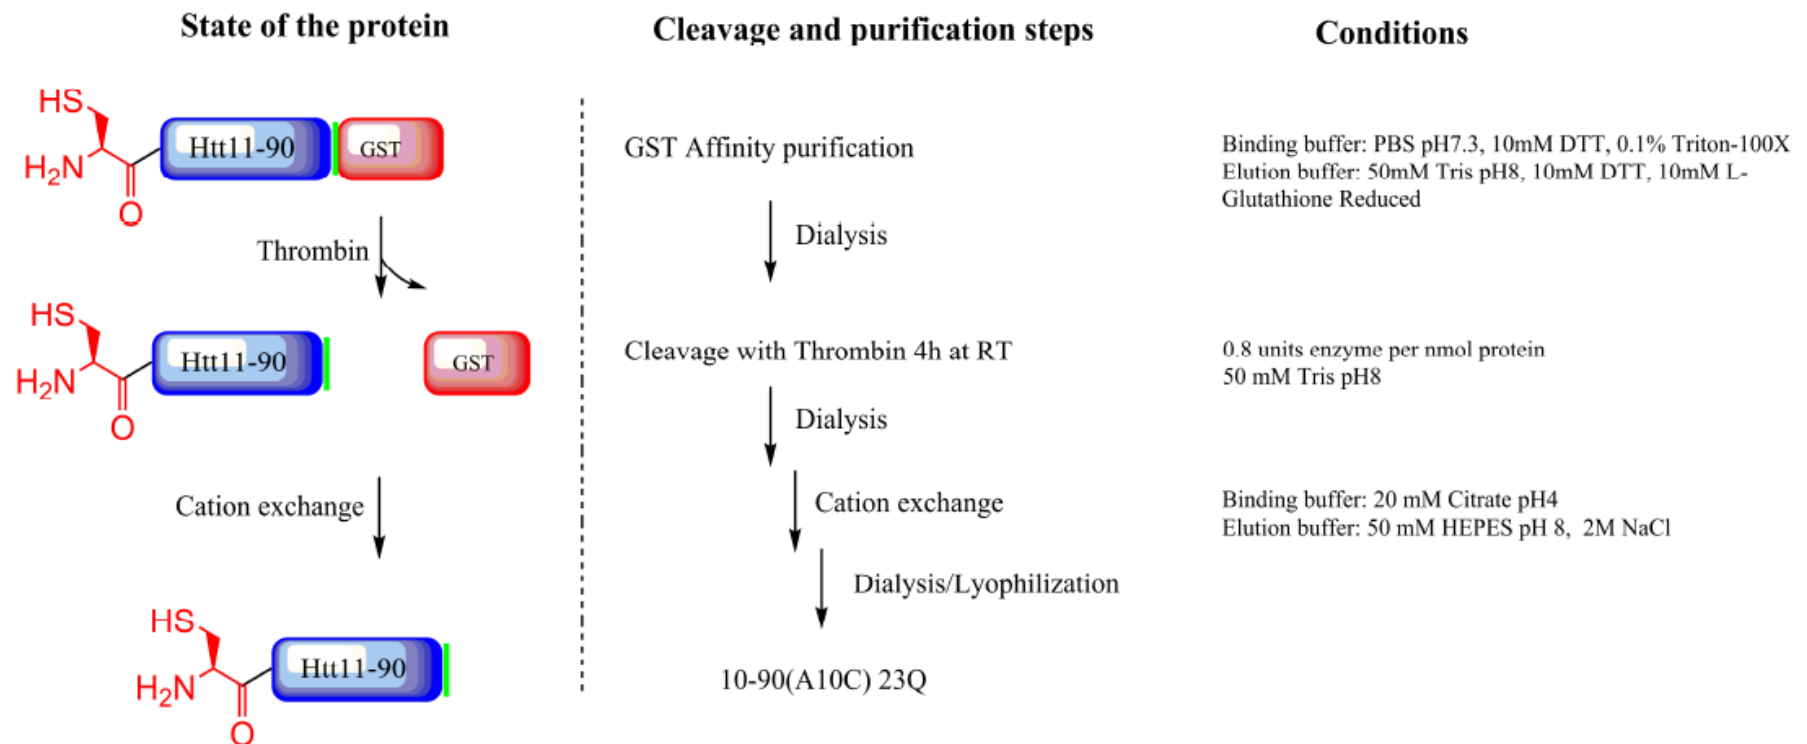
State of the protein

HS
$H_2N$
O
Htt11-90
GST

Thrombin

HS
$H_2N$
O
Htt11-90
GST

Cation exchange

HS
$H_2N$
O
Htt11-90

Cleavage and purification steps

GST Affinity purification

Dialysis

Cleavage with Thrombin 4h at RT

Dialysis

Cation exchange

Dialysis/Lyophilization

10-90(A10C) 23Q

Conditions

Binding buffer: PBS pH7.3, 10mM DTT, 0.1% Triton-100X
Elution buffer: 50mM Tris pH8, 10mM DTT, 10mM L-Glutathione Reduced

0.8 units enzyme per nmol protein
50 mM Tris pH8

Binding buffer: 20 mM Citrate pH4
Elution buffer: 50 mM HEPES pH 8, 2M NaCl